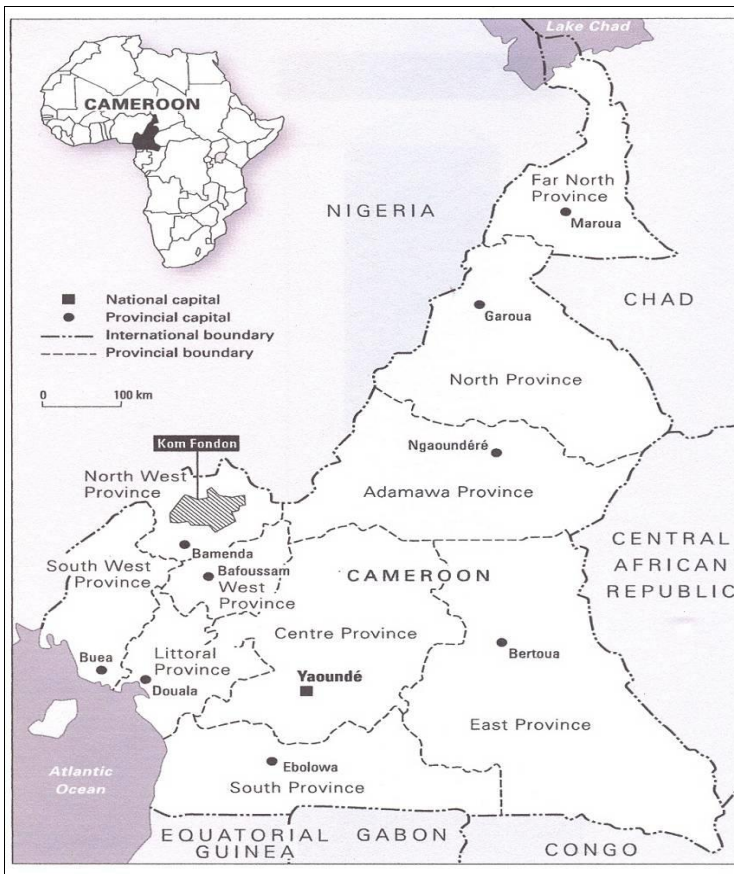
Lake Chad

CAMEROON

Far North Province
Maroua

NIGERIA

CHAD

National capital
Provincial capital
International boundary
Provincial boundary

0 100 km

Garoua

North Province

Kom Fondon

Ngaoundéré

North West Province

Adamawa Province

CENTRAL AFRICAN REPUBLIC

Bamenda

South West Province

Bafoussam
West Province

CAMEROON

Centre Province

Buea

Littoral Province

Douala

Yaoundé

Bertoua

East Province

Atlantic Ocean

Ebolowa
South Province

EQUATORIAL GUINEA

GABON

CONGO